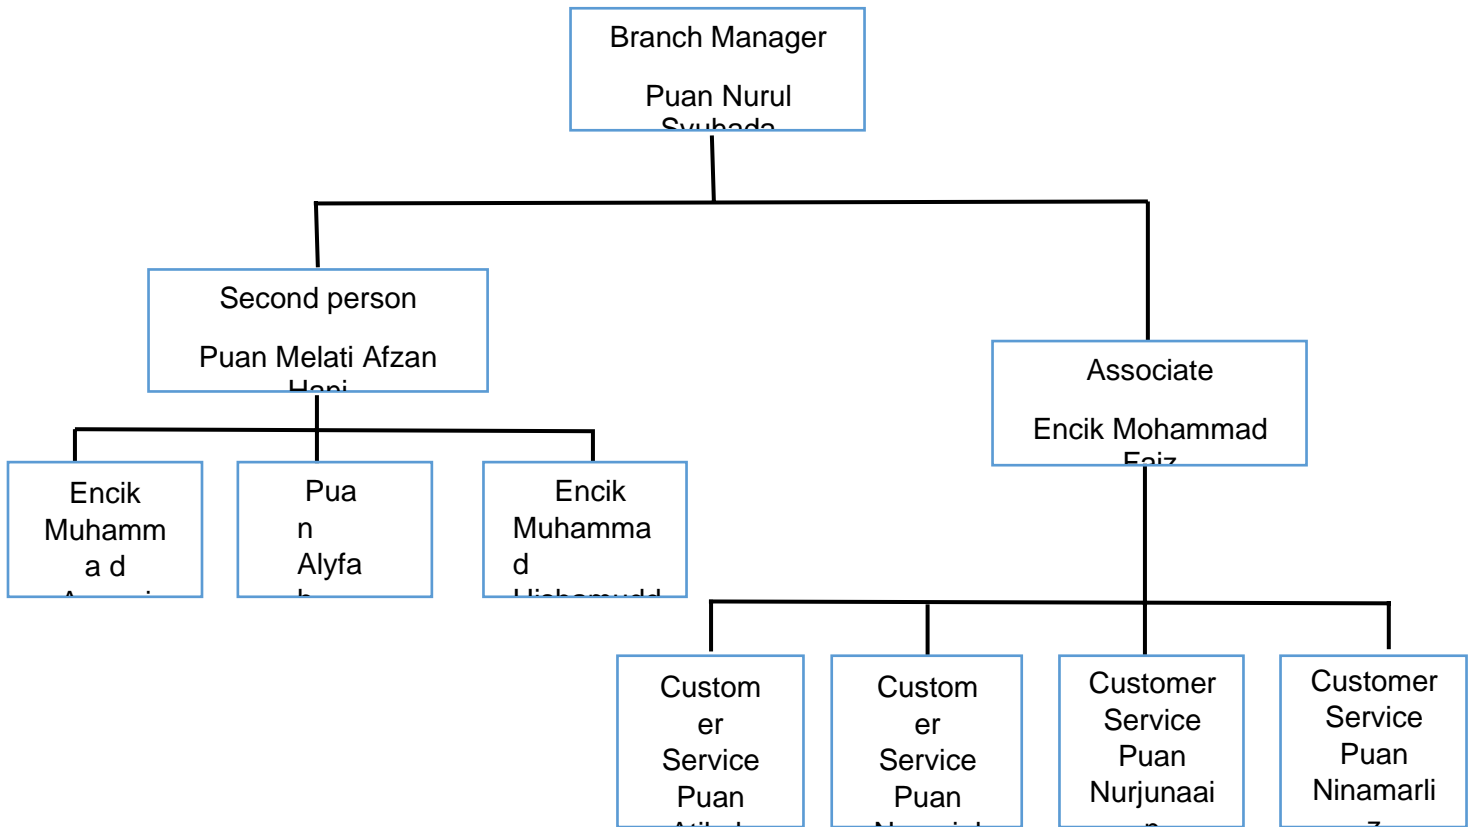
Branch Manager

Puan Nurul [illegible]

Second person

Puan Melati Afzan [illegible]

Associate

Encik Mohammad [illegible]

Encik Muhamm a d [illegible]

Pua n Alyfa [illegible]

Encik Muhamma d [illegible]

Custom er Service Puan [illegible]

Custom er Service Puan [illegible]

Customer Service Puan Nurjunaai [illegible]

Customer Service Puan Ninamarli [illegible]